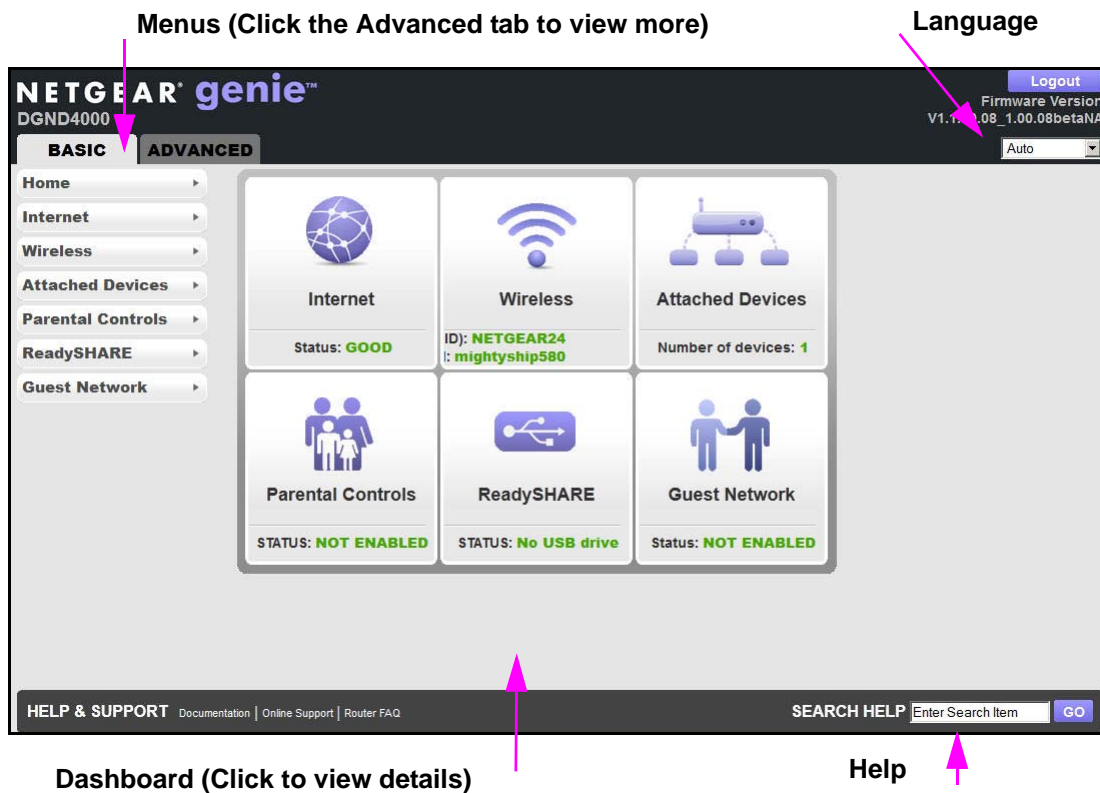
Menus (Click the Advanced tab to view more)

Language

NETGEAR genie™

DGND4000

BASIC ADVANCED

Logout

Firmware Version

V1.1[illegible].08_1.00.08betaNA

Auto

Home

Internet

Wireless

Attached Devices

Parental Controls

ReadySHARE

Guest Network

Internet

Status: GOOD

Wireless

ID): NETGEAR24

: mightyship580

Attached Devices

Number of devices: 1

Parental Controls

STATUS: NOT ENABLED

ReadySHARE

STATUS: No USB drive

Guest Network

Status: NOT ENABLED

HELP & SUPPORT Documentation | Online Support | Router FAQ

SEARCH HELP Enter Search Item GO

Dashboard (Click to view details)

Help